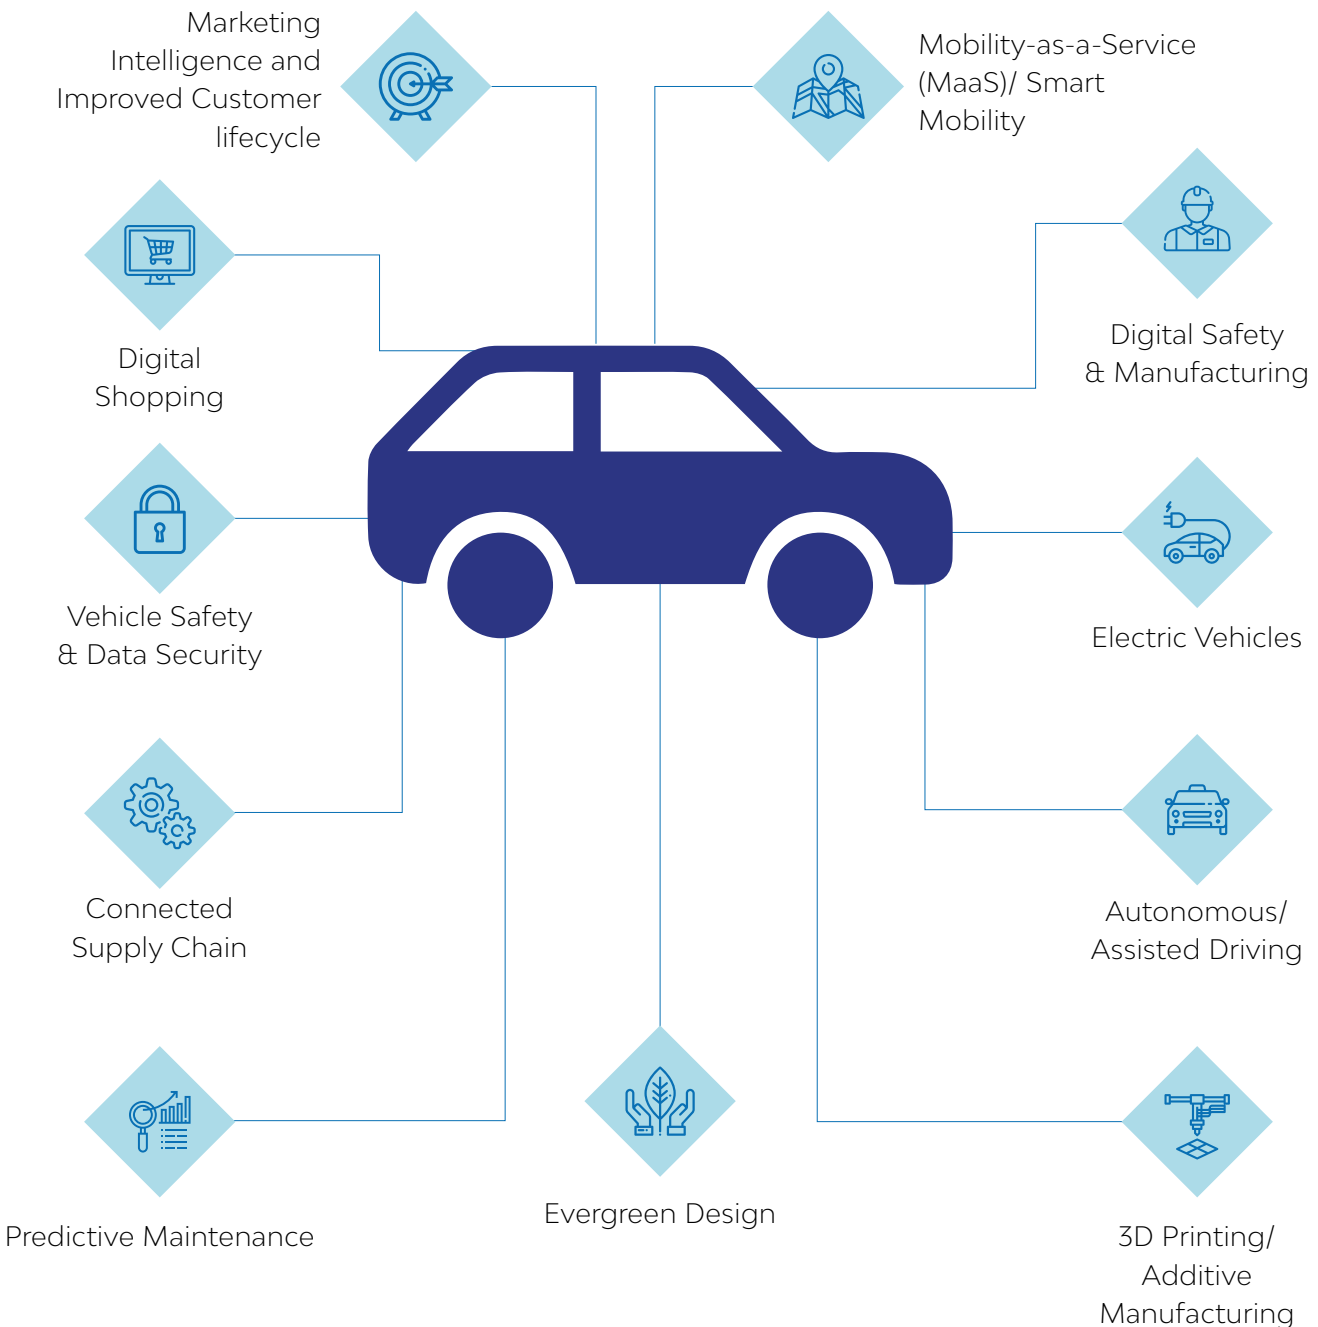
Marketing Intelligence and Improved Customer lifecycle

Mobility-as-a-Service (MaaS)/ Smart Mobility

Digital Shopping

Digital Safety & Manufacturing

Vehicle Safety & Data Security

Electric Vehicles

Connected Supply Chain

Autonomous/ Assisted Driving

Predictive Maintenance

Evergreen Design

3D Printing/ Additive Manufacturing